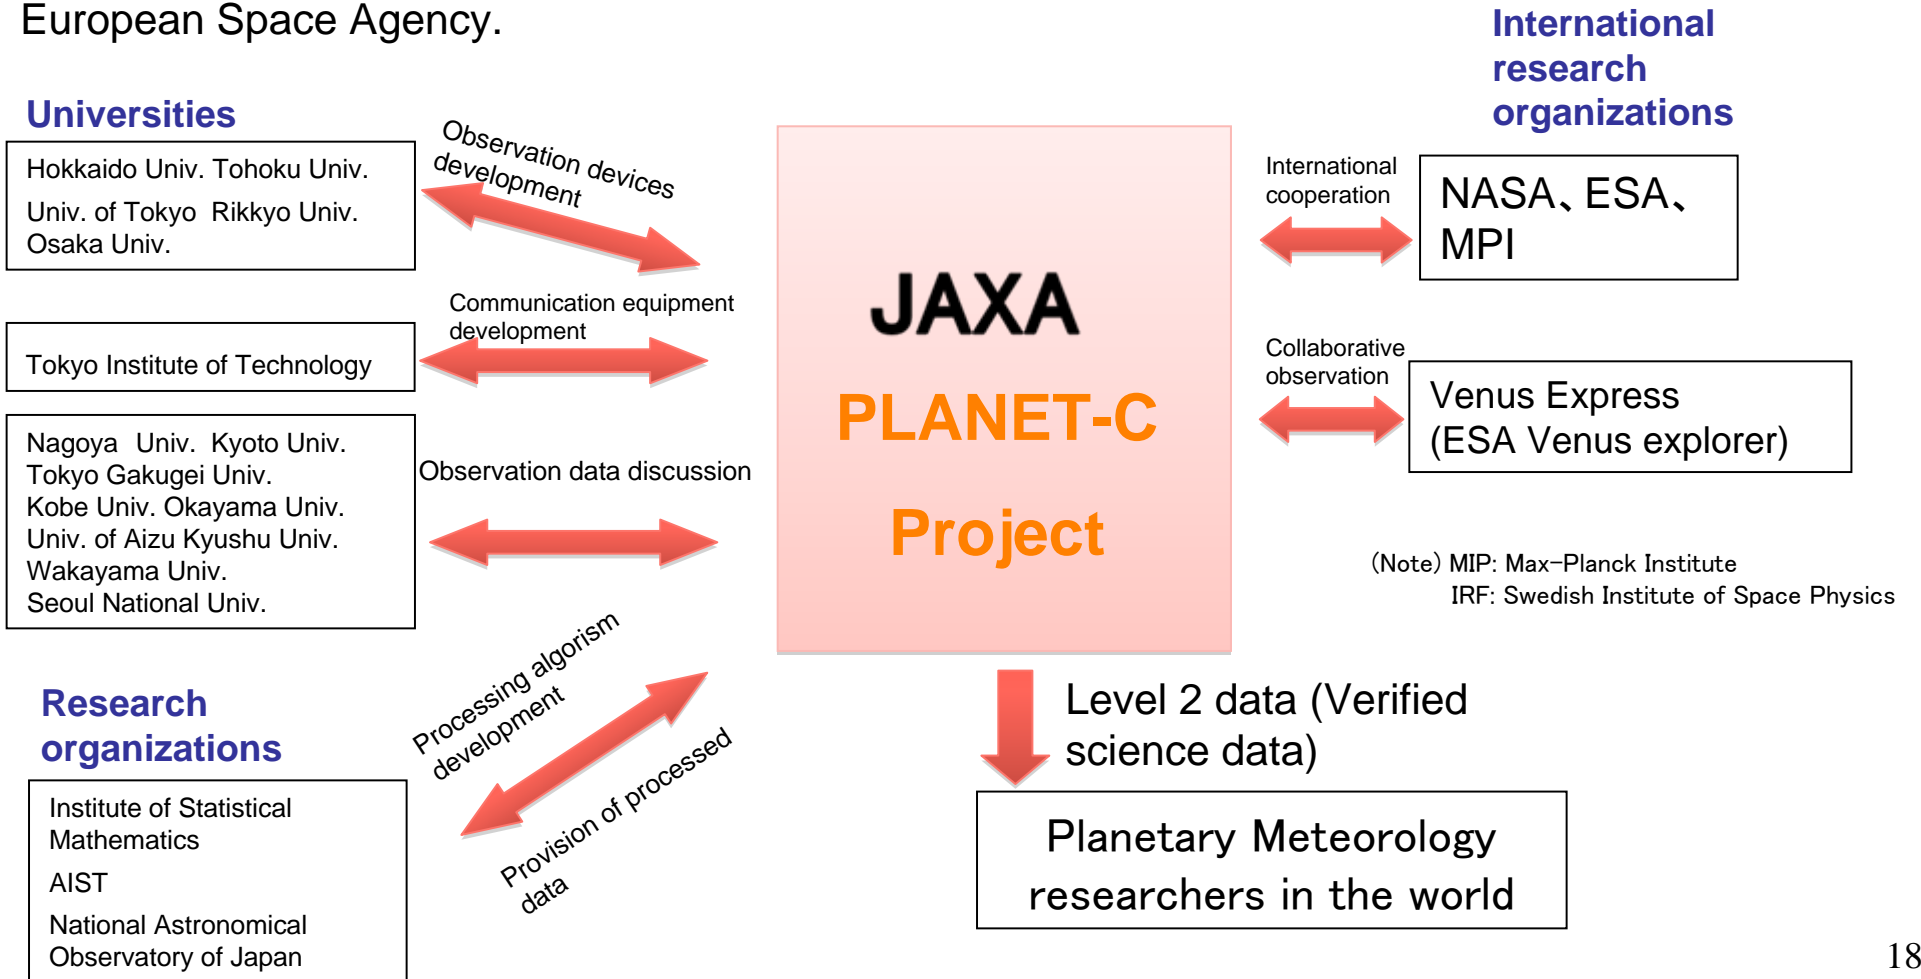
European Space Agency.

Universities

Hokkaido Univ. Tohoku Univ.
Univ. of Tokyo Rikkyo Univ.
Osaka Univ.

Observation devices development

Tokyo Institute of Technology

Communication equipment development

Nagoya Univ. Kyoto Univ.
Tokyo Gakugei Univ.
Kobe Univ. Okayama Univ.
Univ. of Aizu Kyushu Univ.
Wakayama Univ.
Seoul National Univ.

Observation data discussion

Research organizations

Institute of Statistical Mathematics
AIST
National Astronomical Observatory of Japan

Processing algorism development

Provision of processed data

JAXA
PLANET-C
Project

International research organizations

International cooperation

NASA、ESA、MPI

Collaborative observation

Venus Express
(ESA Venus explorer)

(Note) MIP: Max-Planck Institute
IRF: Swedish Institute of Space Physics

Level 2 data (Verified science data)

Planetary Meteorology researchers in the world

18